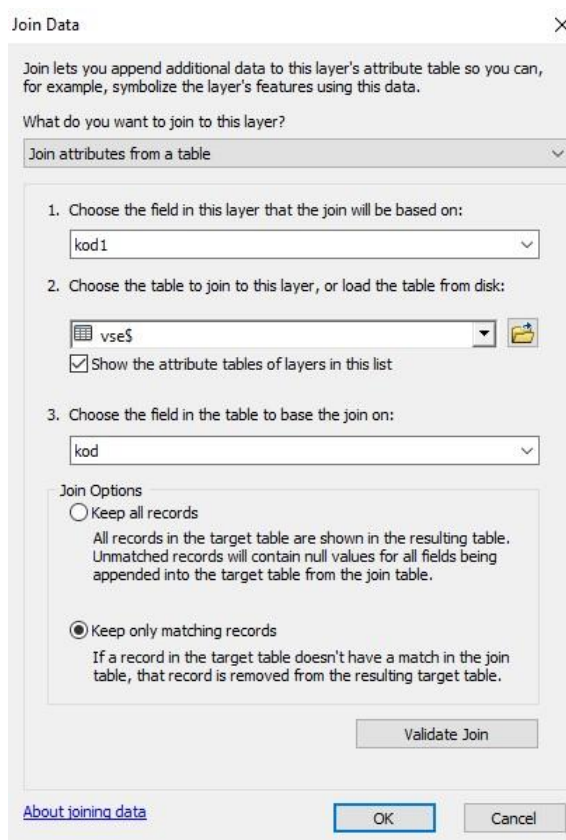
Join Data

×

Join lets you append additional data to this layer's attribute table so you can, for example, symbolize the layer's features using this data.

What do you want to join to this layer?

Join attributes from a table

1. Choose the field in this layer that the join will be based on:

kod1

2. Choose the table to join to this layer, or load the table from disk:

vse$

Show the attribute tables of layers in this list

3. Choose the field in the table to base the join on:

kod

Join Options

Keep all records

All records in the target table are shown in the resulting table. Unmatched records will contain null values for all fields being appended into the target table from the join table.

Keep only matching records

If a record in the target table doesn't have a match in the join table, that record is removed from the resulting target table.

Validate Join

About joining data

OK

Cancel